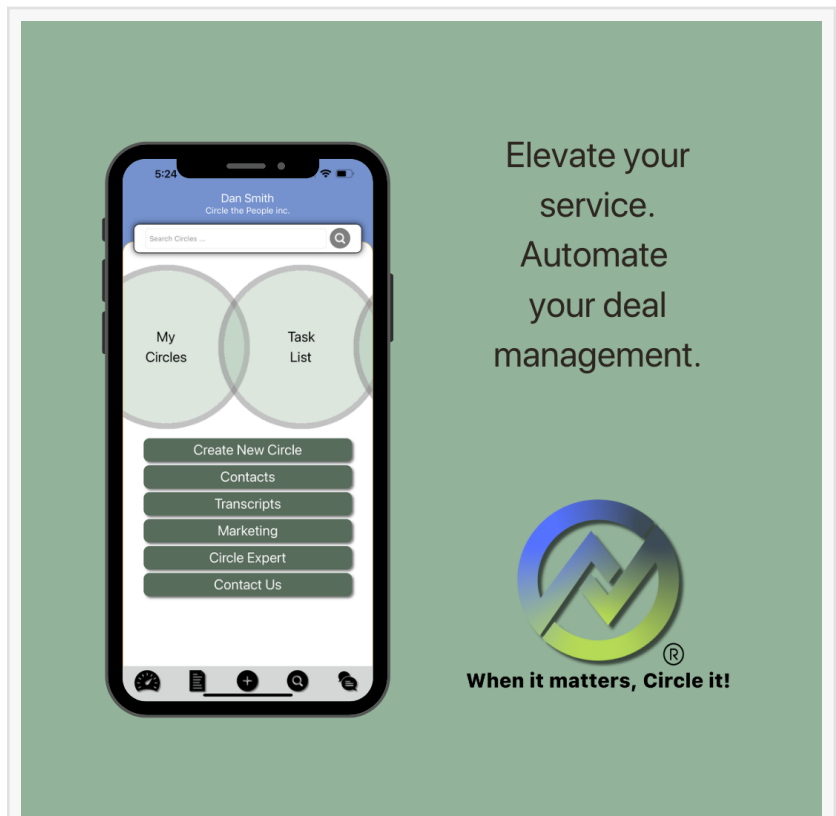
5:24

Dan Smith
Circle the People inc.

Search Circles ...

My Circles

Task List

Create New Circle

Contacts

Transcripts

Marketing

Circle Expert

Contact Us

Elevate your service. Automate your deal management.

®

When it matters, Circle it!